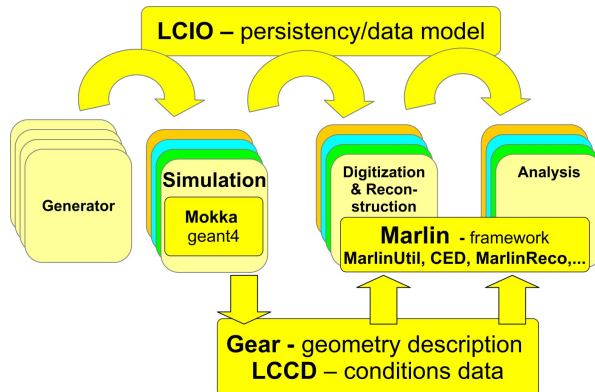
LCIO – persistency/data model

Generator

Simulation

Mokka
geant4

Digitization
& Reconstruction

Analysis

Marlin - framework
MarlinUtil, CED, MarlinReco,...

Gear - geometry description
LCCD – conditions data